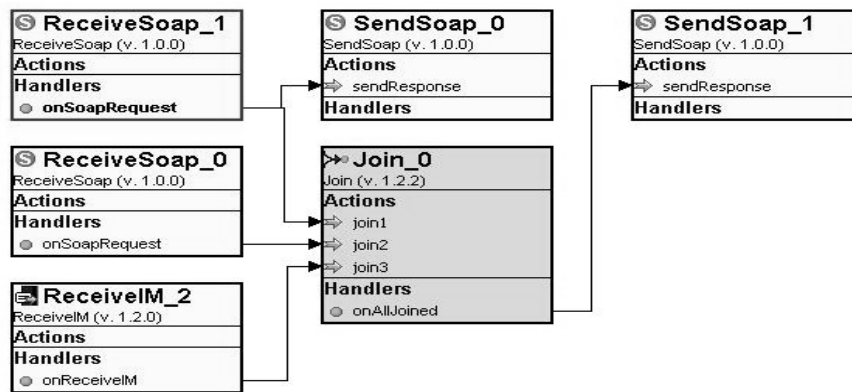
ReceiveSoap_1
ReceiveSoap (v. 1.0.0)
Actions
Handlers
onSoapRequest

SendSoap_0
SendSoap (v. 1.0.0)
Actions
sendResponse
Handlers

SendSoap_1
SendSoap (v. 1.0.0)
Actions
sendResponse
Handlers

ReceiveSoap_0
ReceiveSoap (v. 1.0.0)
Actions
Handlers
onSoapRequest

Join_0
Join (v. 1.2.2)
Actions
join1
join2
join3
Handlers
onAllJoined

ReceiveIM_2
ReceiveIM (v. 1.2.0)
Actions
Handlers
onReceiveIM